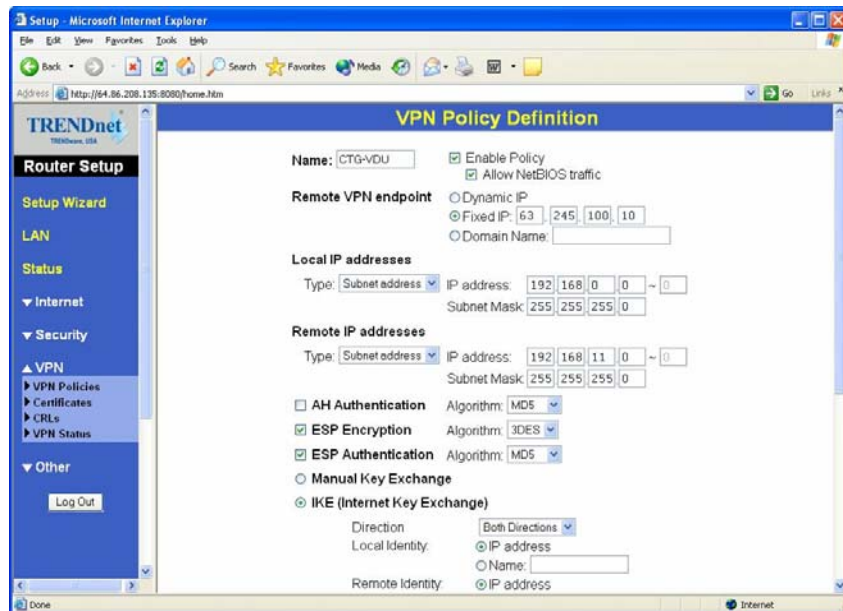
Setup - Microsoft Internet Explorer

File Edit View Favorites Tools Help

Back Search Favorites Media

Address http://64.86.208.135:8080/home.htm Go Links

TRENDnet
TRENDware, USA

Router Setup

Setup Wizard

LAN

Status

▼Internet

▼Security

▲VPN
▶VPN Policies
▶Certificates
▶CRLs
▶VPN Status

▼Other

Log Out

VPN Policy Definition

Name: CTG-VDU ☑ Enable Policy ☑ Allow NetBIOS traffic

Remote VPN endpoint ○Dynamic IP ⊙Fixed IP: 63 . 245 . 100 . 10 ○Domain Name:

Local IP addresses

Type: Subnet address IP address: 192 168 0 0 ~ 0 Subnet Mask: 255 255 255 0

Remote IP addresses

Type: Subnet address IP address: 192 168 11 0 ~ 0 Subnet Mask: 255 255 255 0

☐ AH Authentication Algorithm: MD5

☑ ESP Encryption Algorithm: 3DES

☑ ESP Authentication Algorithm: MD5

○ Manual Key Exchange

⊙ IKE (Internet Key Exchange)

Direction Both Directions

Local Identity: ⊙IP address ○Name:

Remote Identity: ⊙IP address

Done Internet